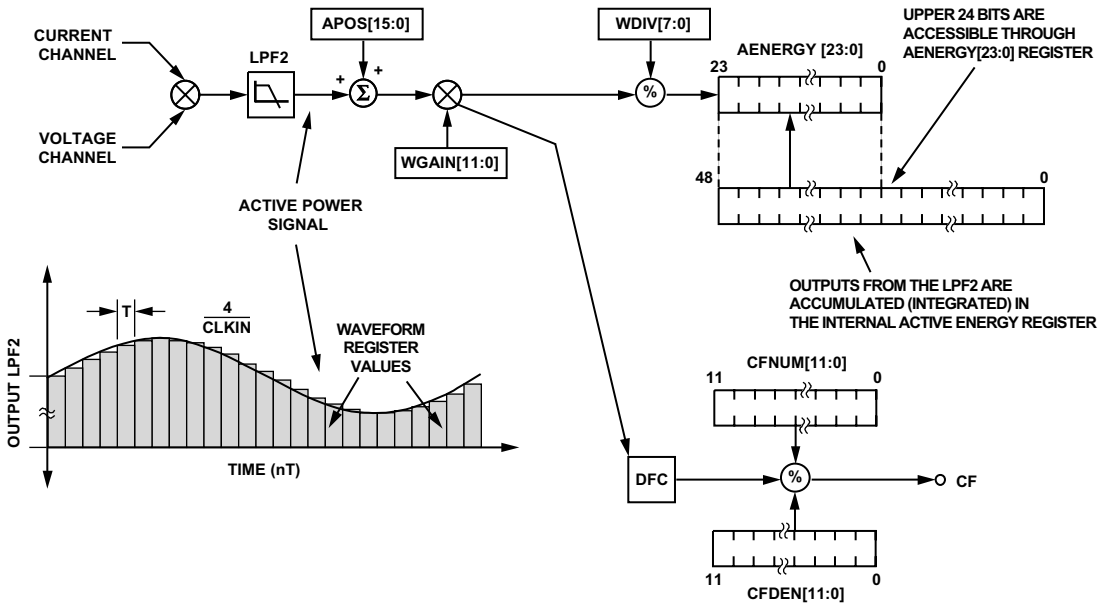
CURRENT CHANNEL

VOLTAGE CHANNEL

LPF2

APOS[15:0]

+ $\Sigma$ +

WGAIN[11:0]

WDIV[7:0]

%

AENERGY [23:0]

23

0

UPPER 24 BITS ARE ACCESSIBLE THROUGH AENERGY[23:0] REGISTER

48

0

ACTIVE POWER SIGNAL

OUTPUTS FROM THE LPF2 ARE ACCUMULATED (INTEGRATED) IN THE INTERNAL ACTIVE ENERGY REGISTER

T

$\frac{4}{CLKIN}$

WAVEFORM REGISTER VALUES

OUTPUT LPF2

TIME (nT)

CFNUM[11:0]

11

0

DFC

%

CF

11

0

CFDEN[11:0]